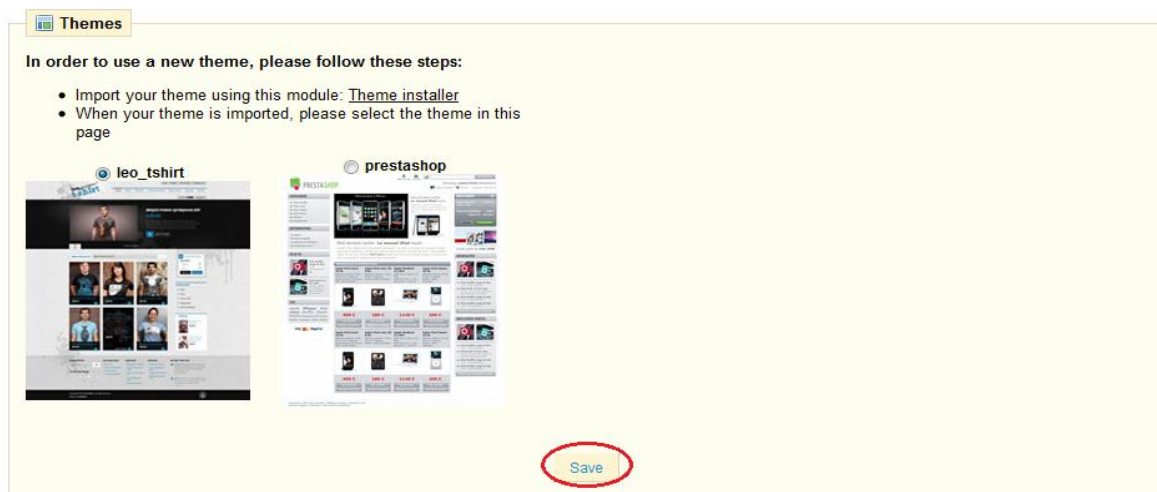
Themes

In order to use a new theme, please follow these steps:

- Import your theme using this module: Theme installer
- When your theme is imported, please select the theme in this page

leo_tshirt

prestashop

Save